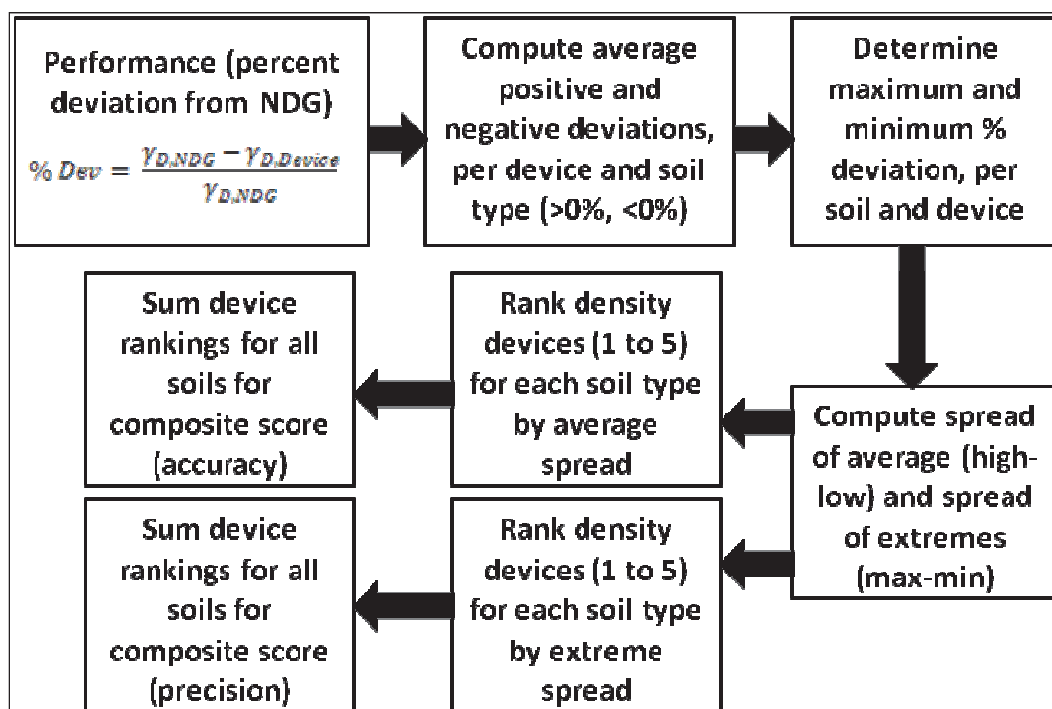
Performance (percent deviation from NDG)

$\% Dev = \frac{\gamma_{D,NDG} - \gamma_{D,Device}}{\gamma_{D,NDG}}$

Compute average positive and negative deviations, per device and soil type (>0%, <0%)

Determine maximum and minimum % deviation, per soil and device

Compute spread of average (high-low) and spread of extremes (max-min)

Rank density devices (1 to 5) for each soil type by average spread

Sum device rankings for all soils for composite score (accuracy)

Rank density devices (1 to 5) for each soil type by extreme spread

Sum device rankings for all soils for composite score (precision)